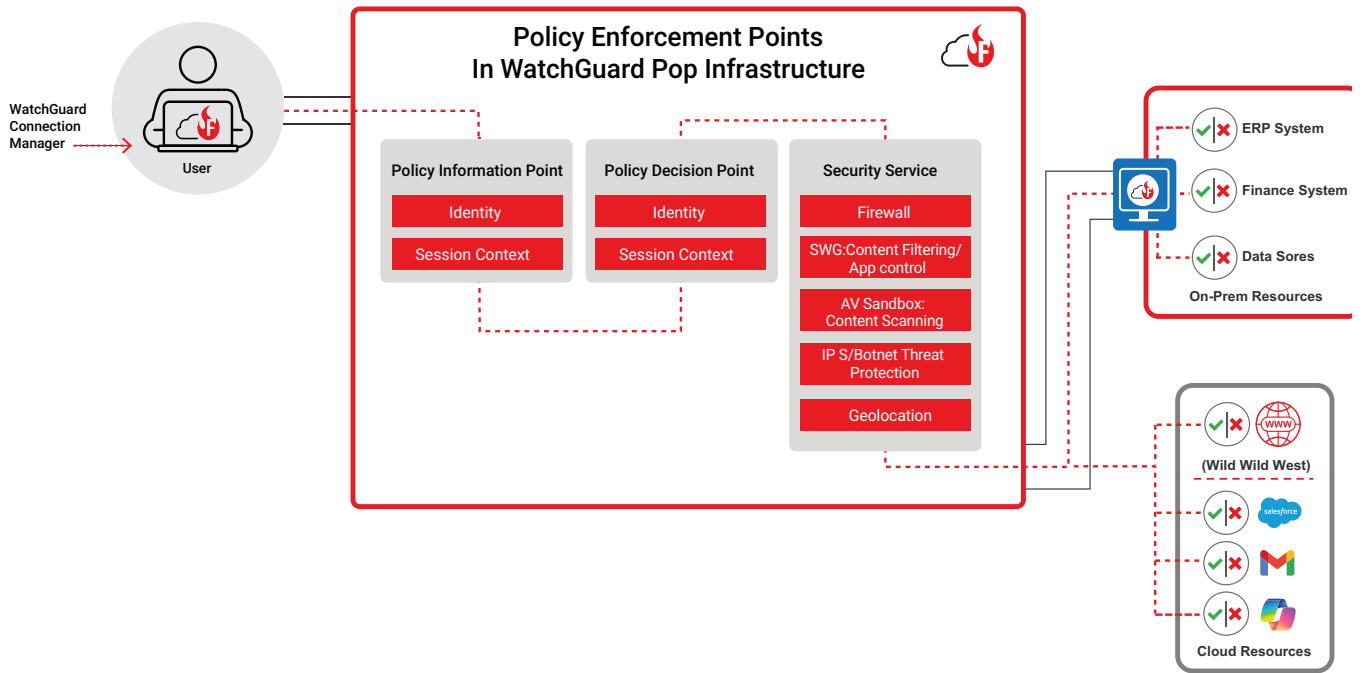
WatchGuard Connection Manager

User

Policy Enforcement Points
In WatchGuard Pop Infrastructure

Policy Information Point

Identity

Session Context

Policy Decision Point

Identity

Session Context

Security Service

Firewall

SWG:Content Filtering/ App control

AV Sandbox: Content Scanning

IP S/Botnet Threat Protection

Geolocation

ERP System

Finance System

Data Sores

On-Prem Resources

www

(Wild Wild West)

salesforce

Cloud Resources